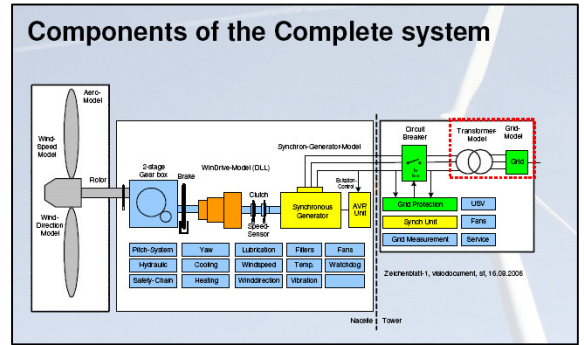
Components of the Complete system

Aero-Model

Wind-Speed Model

Wind-Direction Model

Rotor

2-stage Gear box

Brake

WinDrive-Model (DLL)

Clutch

Speed-Sensor

Synchron-Generator-Model

Excitation-Control

Synchronous Generator

AVR Unit

Circuit Breaker

Transformer-Model

Grid-Model

Grid

Grid Protection

USV

Synch Unit

Fans

Grid Measurement

Service

| Pitch-System | Yaw | Lubrication | Filters | Fans |
|---|---|---|---|---|
| Hydraulic | Cooling | Windspeed | Temp. | Watchdog |
| Safety-Chain | Heating | Winddirection | Vibration | |

Zeichenblatt-1, visiodocument, sf, 16.08.2006

Nacelle

Tower